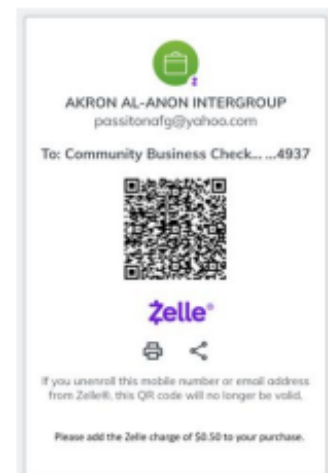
AKRON AL-ANON INTERGROUP
passitonafg@yahoo.com

To: Community Business Check... ...4937

Zelle®

If you unenroll this mobile number or email address from Zelle®, this QR code will no longer be valid.

Please add the Zelle charge of $0.50 to your purchase.